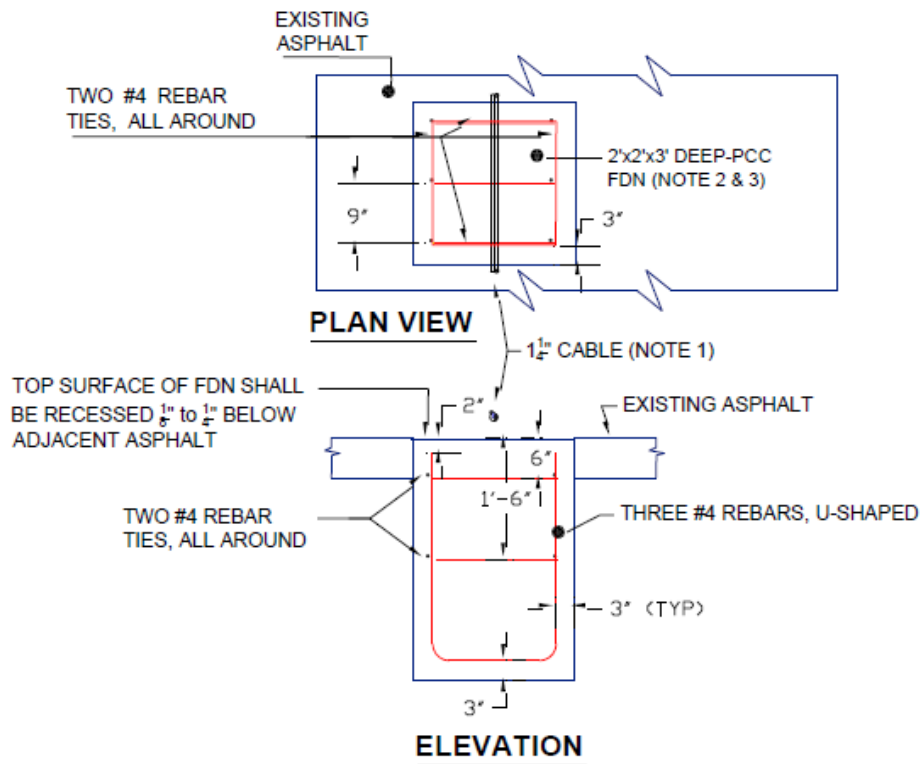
EXISTING ASPHALT

TWO #4 REBAR TIES, ALL AROUND

2'x2'x3' DEEP-PCC FDN (NOTE 2 & 3)

9"

3"

PLAN VIEW

$1\frac{1}{4}$" CABLE (NOTE 1)

TOP SURFACE OF FDN SHALL BE RECESSED $\frac{1}{8}$" to $\frac{1}{4}$" BELOW ADJACENT ASPHALT

2"

EXISTING ASPHALT

6"

1'-6"

TWO #4 REBAR TIES, ALL AROUND

THREE #4 REBARS, U-SHAPED

3" (TYP)

3"

ELEVATION